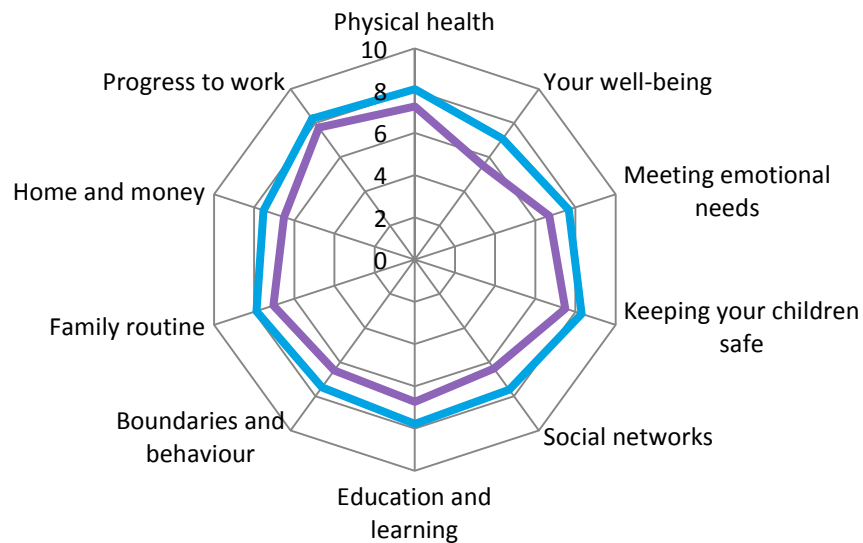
Physical health
10
8
6
4
2
0
Your well-being
Meeting emotional needs
Keeping your children safe
Social networks
Education and learning
Boundaries and behaviour
Family routine
Home and money
Progress to work